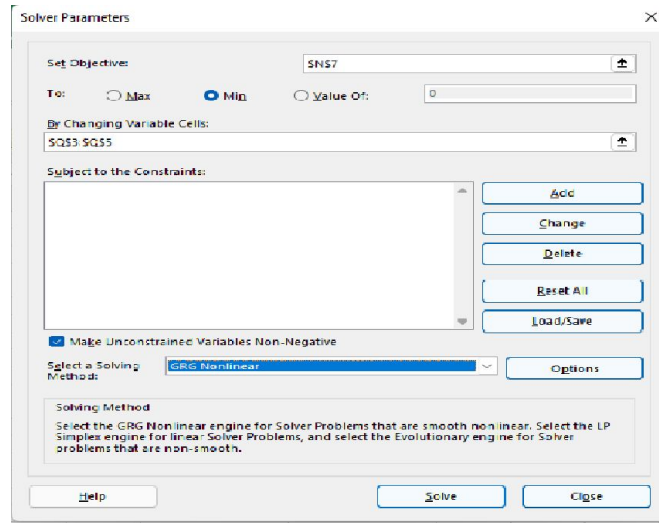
Solver Parameters

Set Objective: $N$7

To: Max Min Value Of: 0

By Changing Variable Cells:

$Q$3:$Q$5

Subject to the Constraints:

Add

Change

Delete

Reset All

Load/Save

Make Unconstrained Variables Non-Negative

Select a Solving Method: GRG Nonlinear

Options

Solving Method

Select the GRG Nonlinear engine for Solver Problems that are smooth nonlinear. Select the LP Simplex engine for linear Solver Problems, and select the Evolutionary engine for Solver problems that are non-smooth.

Help

Solve

Close